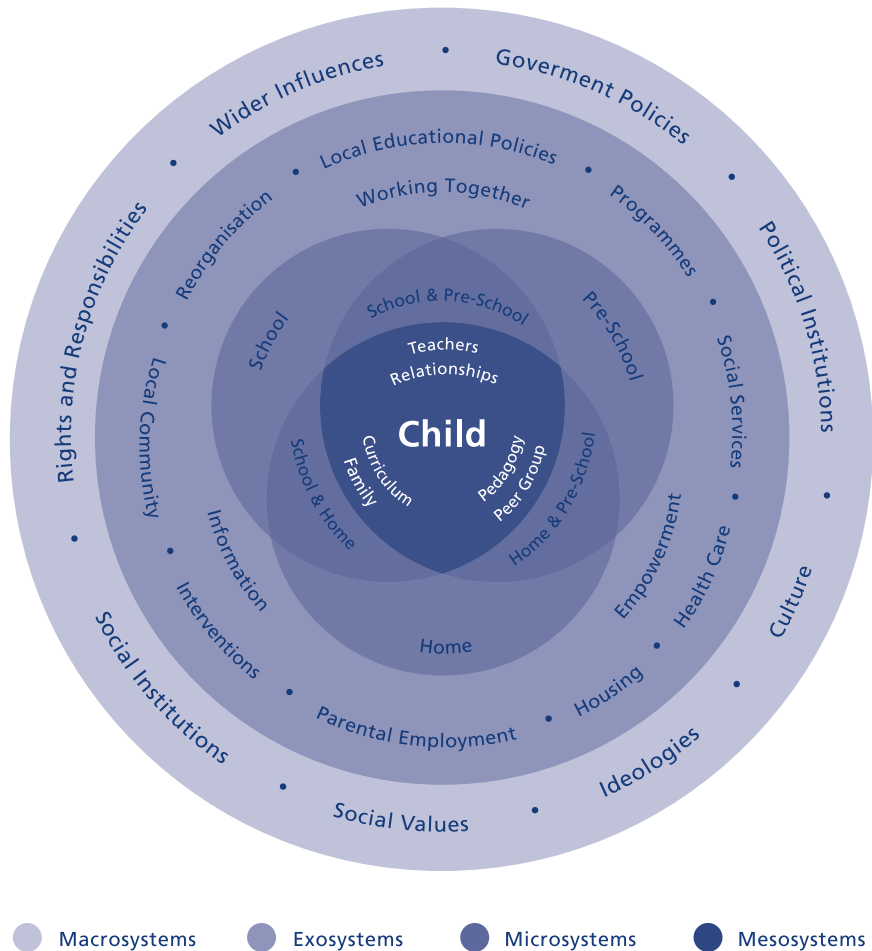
Wider Influences • Goverment Policies • Political Institutions • Culture • Ideologies • Social Values • Social Institutions • Rights and Responsibilities •

Local Educational Policies • Programmes • Social Services • Health Care • Housing • Parental Employment • Interventions • Local Community • Reorganisation •

Working Together

Empowerment

Information

School

Pre-School

Home

School & Pre-School

School & Home

Home & Pre-School

Teachers
Relationships

Child

Curriculum
Family

Pedagogy
Peer Group

Macrosystems Exosystems Microsystems Mesosystems